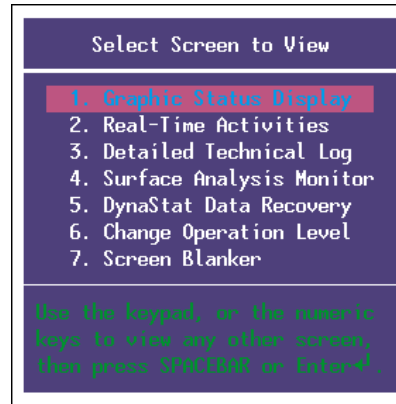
Select Screen to View

1. Graphic Status Display
2. Real-Time Activities
3. Detailed Technical Log
4. Surface Analysis Monitor
5. DynaStat Data Recovery
6. Change Operation Level
7. Screen Blanker

Use the keypad, or the numeric keys to view any other screen, then press SPACEBAR or Enter↵.